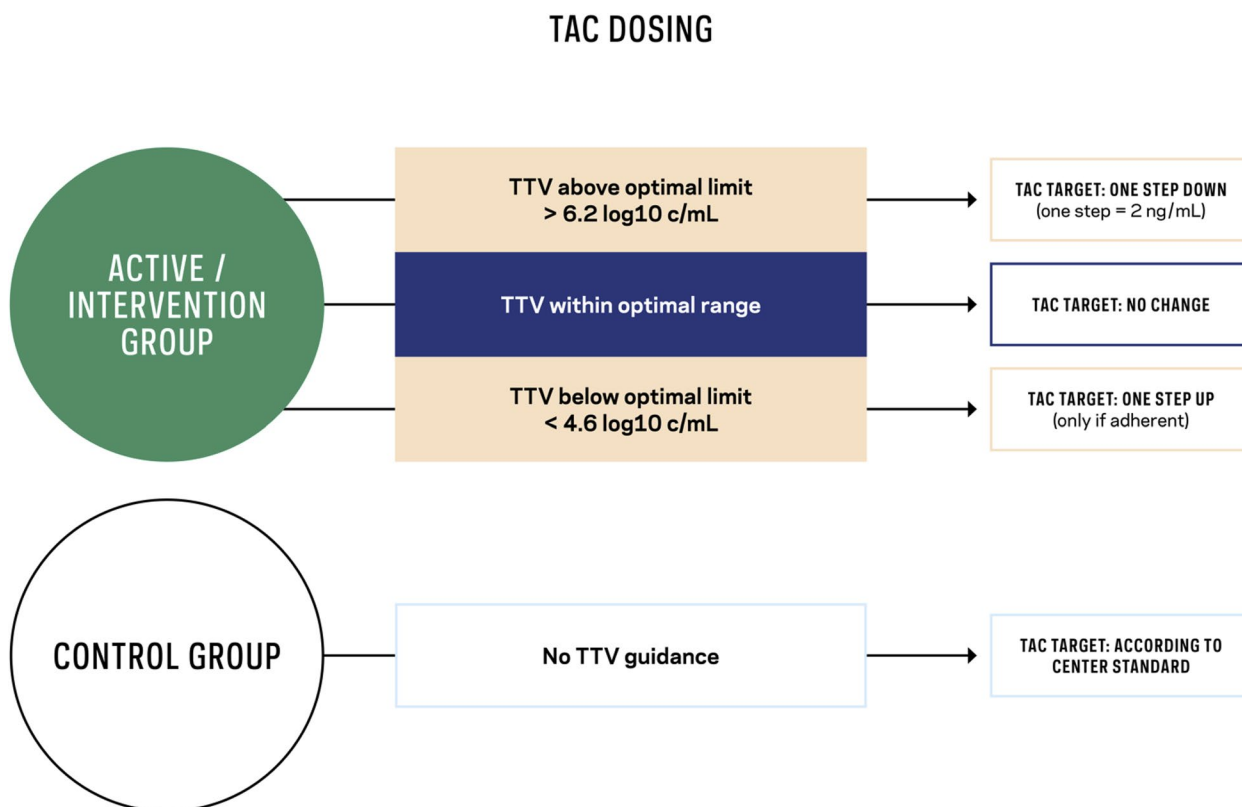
TAC DOSING

ACTIVE / INTERVENTION GROUP

TTV above optimal limit
> 6.2 log10 c/mL

TAC TARGET: ONE STEP DOWN
(one step = 2 ng/mL)

TTV within optimal range

TAC TARGET: NO CHANGE

TTV below optimal limit
< 4.6 log10 c/mL

TAC TARGET: ONE STEP UP
(only if adherent)

CONTROL GROUP

No TTV guidance

TAC TARGET: ACCORDING TO CENTER STANDARD